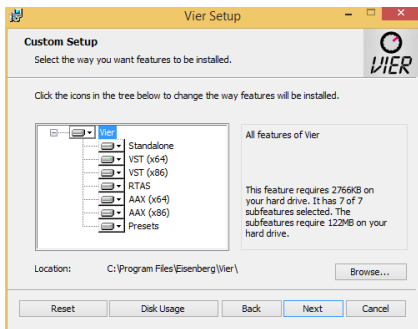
Vier Setup

Custom Setup

Select the way you want features to be installed.

VIER

Click the icons in the tree below to change the way features will be installed.

Vier
Standalone
VST (x64)
VST (x86)
RTAS
AAX (x64)
AAX (x86)
Presets

All features of Vier

This feature requires 2766KB on your hard drive. It has 7 of 7 subfeatures selected. The subfeatures require 122MB on your hard drive.

Location: C:\Program Files\Eisenberg\Vier\

Browse...

Reset Disk Usage Back Next Cancel